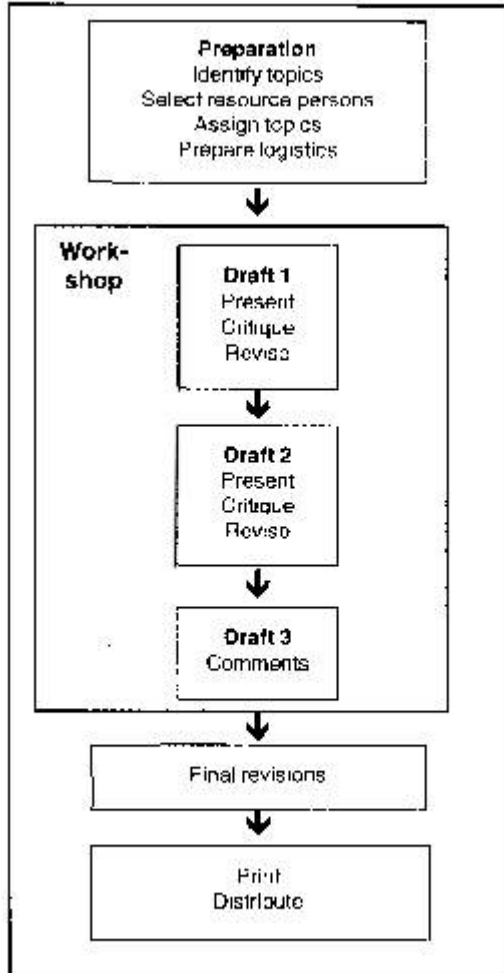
Preparation
Identify topics
Select resource persons
Assign topics
Prepare logistics

Work-shop

Draft 1
Present
Critique
Revise

Draft 2
Present
Critique
Revise

Draft 3
Comments

Final revisions

Print
Distribute